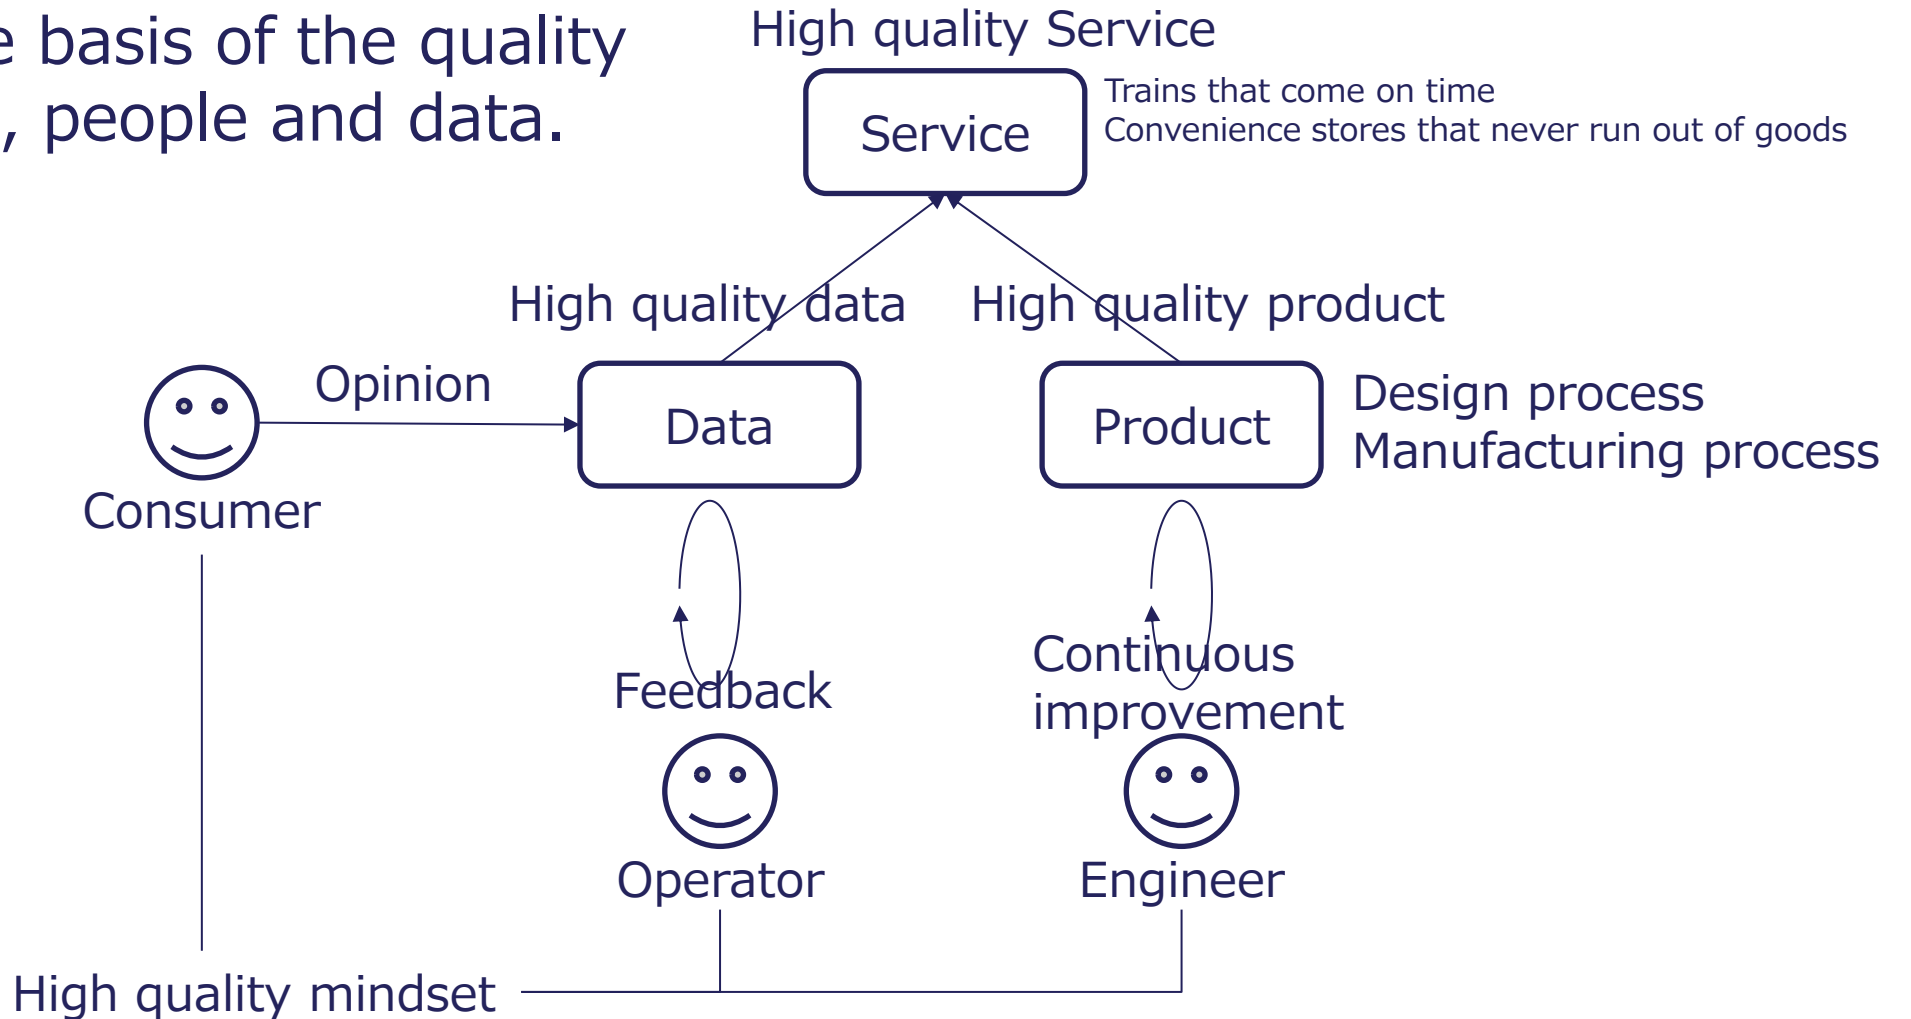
e basis of the quality
, people and data.

High quality Service

Service

Trains that come on time
Convenience stores that never run out of goods

High quality data

High quality product

Opinion

Data

Product

Design process
Manufacturing process

Consumer

Feedback

Continuous improvement

Operator

Engineer

High quality mindset